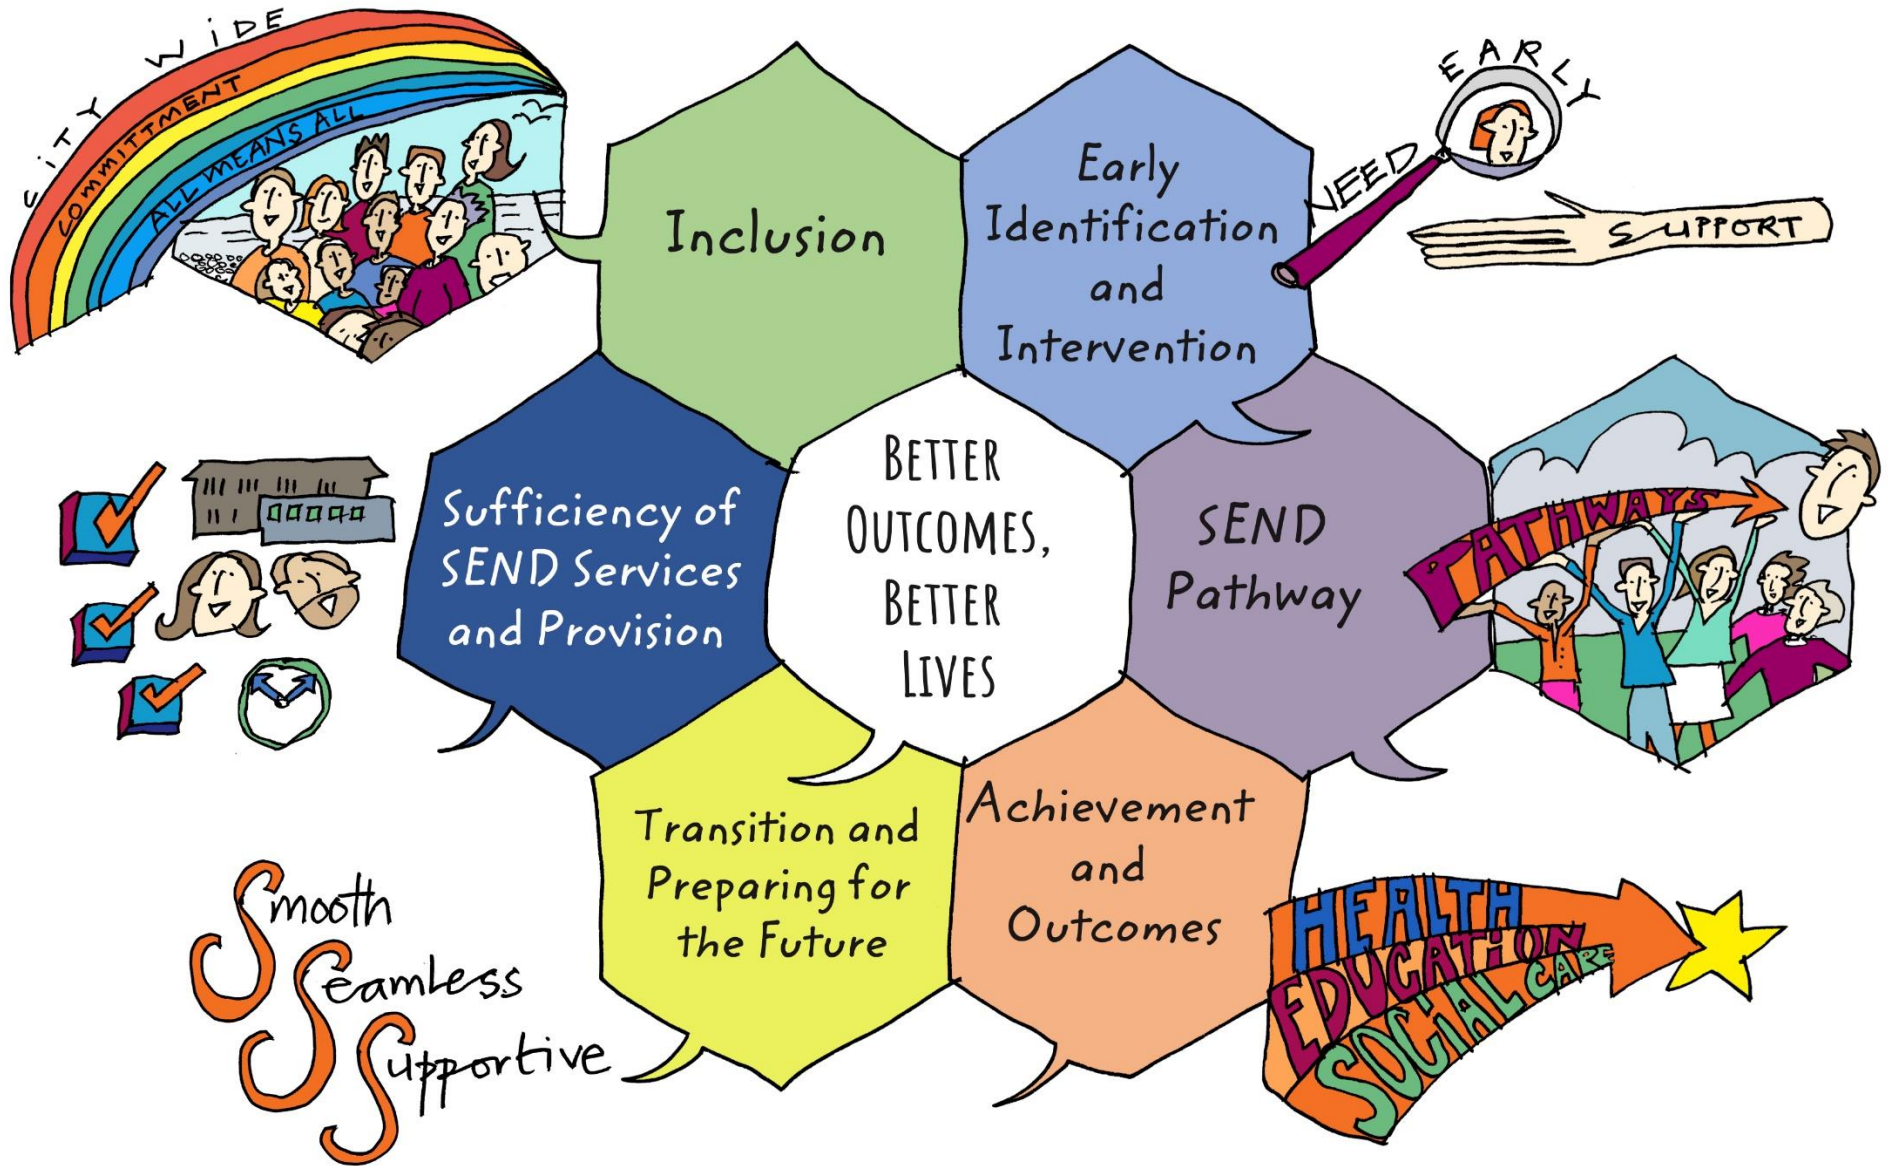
CITY WIDE
COMMITMENT
ALL MEANS ALL

Inclusion

Early Identification and Intervention

EARLY
NEED
SUPPORT

BETTER OUTCOMES, BETTER LIVES

Sufficiency of SEND Services and Provision

SEND Pathway

PATHWAYS

Transition and Preparing for the Future

Achievement and Outcomes

Smooth
Seamless
Supportive

HEALTH
EDUCATION
SOCIAL CARE